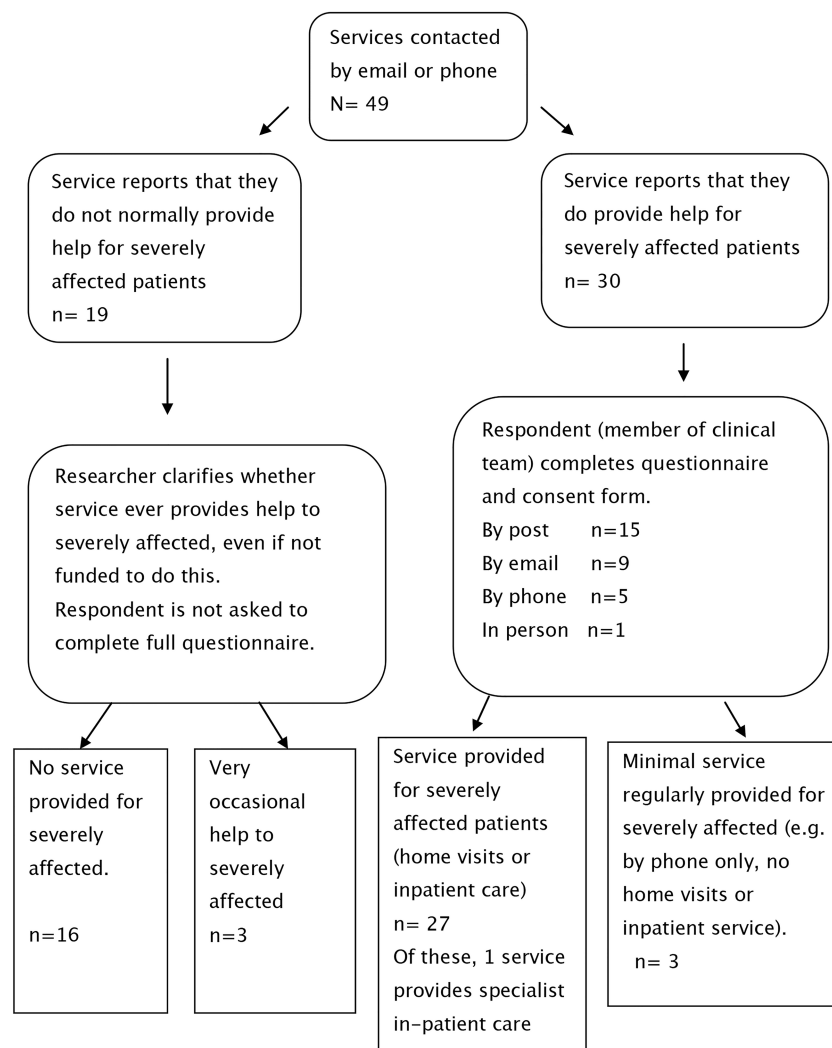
Services contacted by email or phone
N= 49

Service reports that they do not normally provide help for severely affected patients
n= 19

Service reports that they do provide help for severely affected patients
n= 30

Researcher clarifies whether service ever provides help to severely affected, even if not funded to do this.
Respondent is not asked to complete full questionnaire.

Respondent (member of clinical team) completes questionnaire and consent form.
By post n=15
By email n=9
By phone n=5
In person n=1

No service provided for severely affected.

n=16

Very occasional help to severely affected
n=3

Service provided for severely affected patients (home visits or inpatient care)
n= 27
Of these, 1 service provides specialist in-patient care

Minimal service regularly provided for severely affected (e.g. by phone only, no home visits or inpatient service).
n= 3